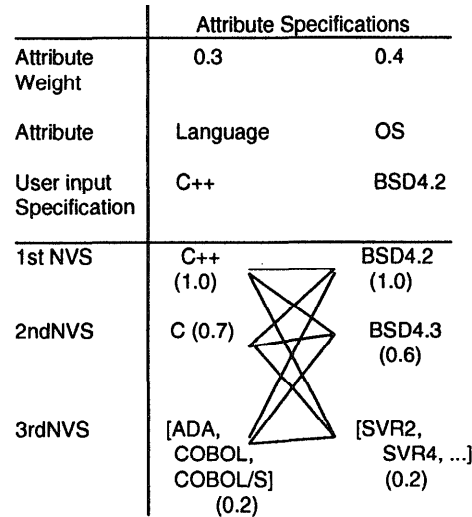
|  | Attribute Specifications |  |
|---|---|---|
| Attribute Weight | 0.3 | 0.4 |
| Attribute | Language | OS |
| User input Specification | C++ | BSD4.2 |
| 1st NVS | C++ (1.0) | BSD4.2 (1.0) |
| 2ndNVS | C (0.7) | BSD4.3 (0.6) |
| 3rdNVS | [ADA, COBOL, COBOL/S] (0.2) | [SVR2, SVR4, ...] (0.2) |